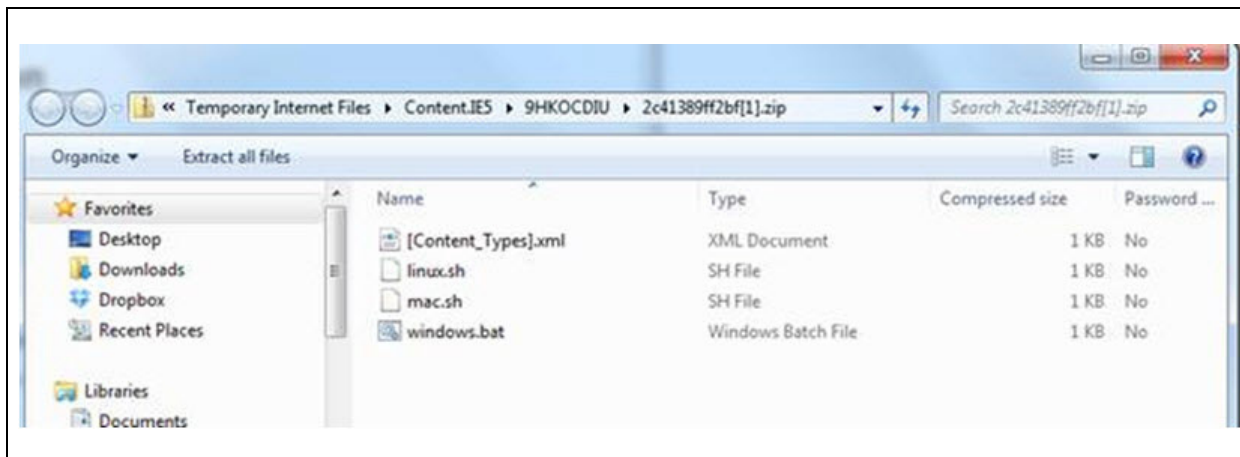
« Temporary Internet Files ▸ Content.IE5 ▸ 9HKOCDIU ▸ 2c41389ff2bf[1].zip

Search 2c41389ff2bf[1].zip

Organize ▾ Extract all files

Favorites
Desktop
Downloads
Dropbox
Recent Places

Libraries
Documents

| Name | Type | Compressed size | Password ... |
|---|---|---|---|
| [Content_Types].xml | XML Document | 1 KB | No |
| linux.sh | SH File | 1 KB | No |
| mac.sh | SH File | 1 KB | No |
| windows.bat | Windows Batch File | 1 KB | No |